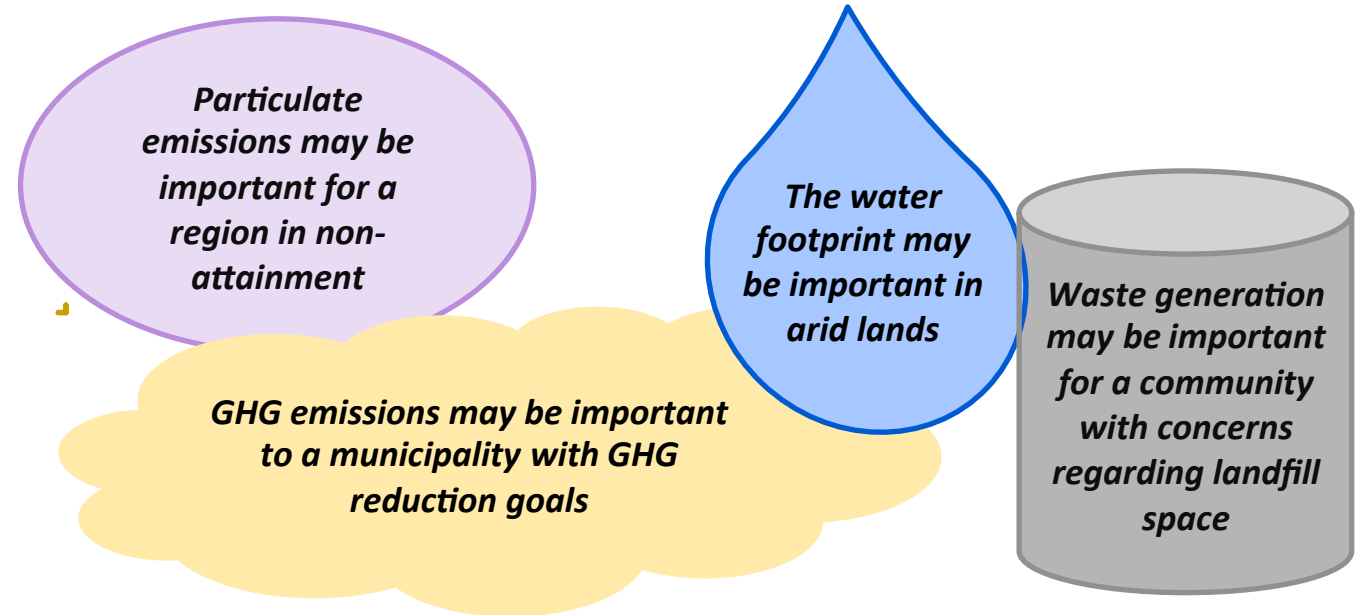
Particulate emissions may be important for a region in non-attainment

The water footprint may be important in arid lands

Waste generation may be important for a community with concerns regarding landfill space

GHG emissions may be important to a municipality with GHG reduction goals